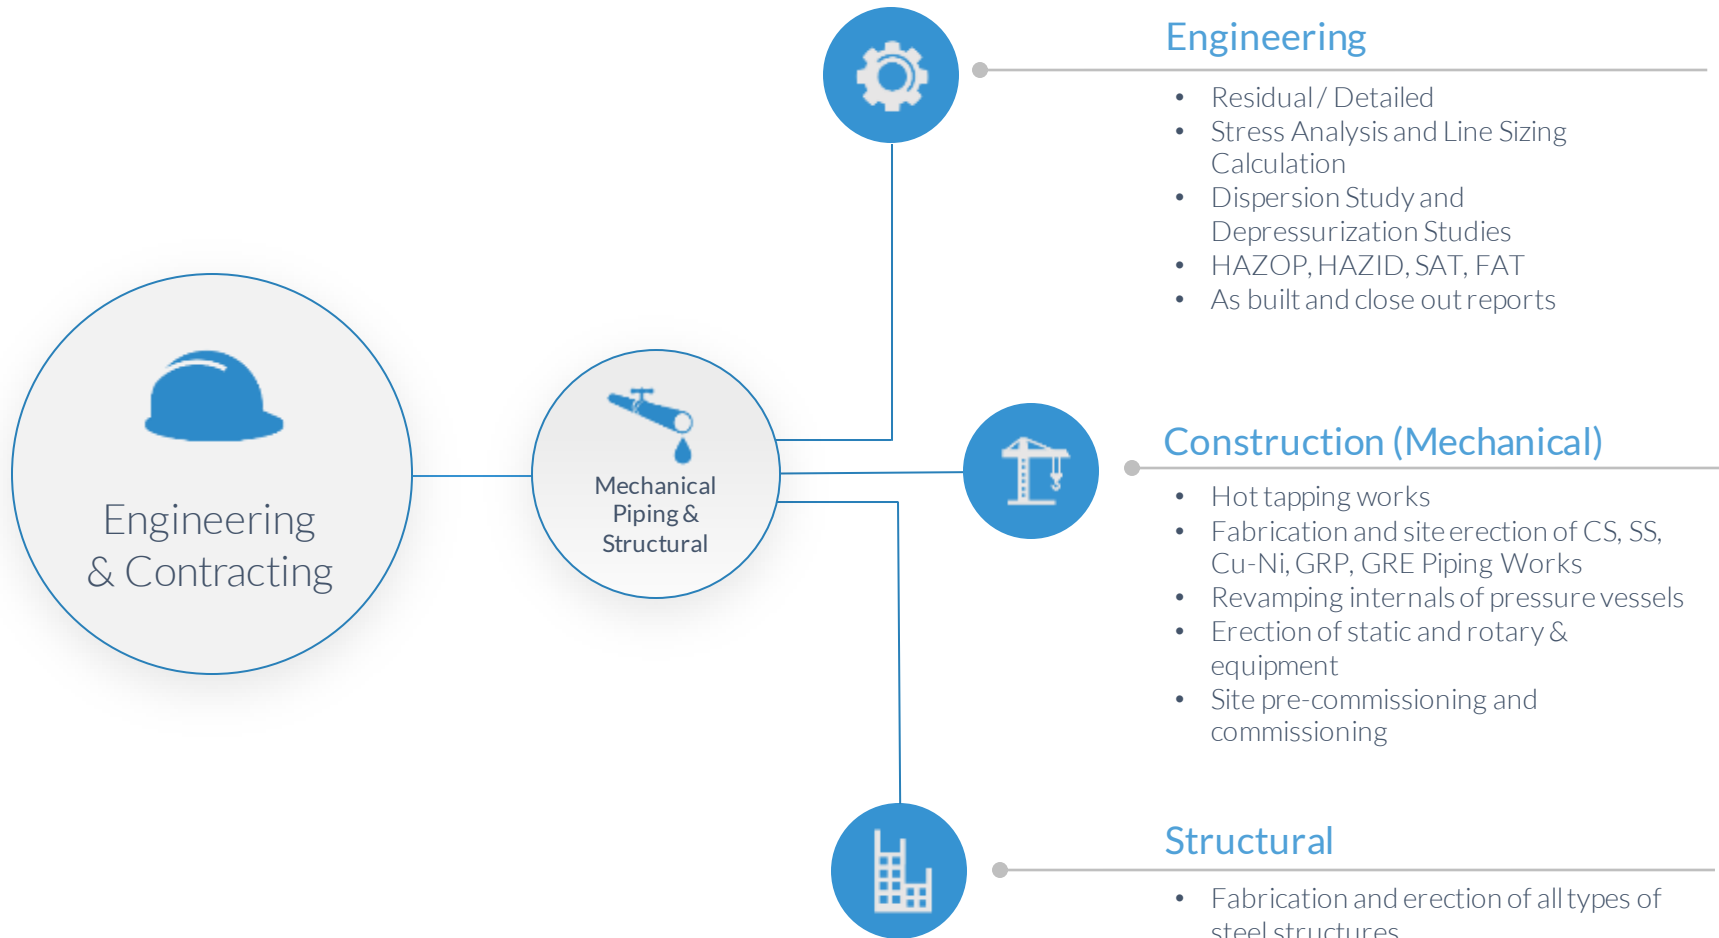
Engineering & Contracting

Mechanical Piping & Structural

Engineering

- Residual / Detailed
- Stress Analysis and Line Sizing Calculation
- Dispersion Study and Depressurization Studies
- HAZOP, HAZID, SAT, FAT
- As built and close out reports

Construction (Mechanical)

- Hot tapping works
- Fabrication and site erection of CS, SS, Cu-Ni, GRP, GRE Piping Works
- Revamping internals of pressure vessels
- Erection of static and rotary & equipment
- Site pre-commissioning and commissioning

Structural

- Fabrication and erection of all types of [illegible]